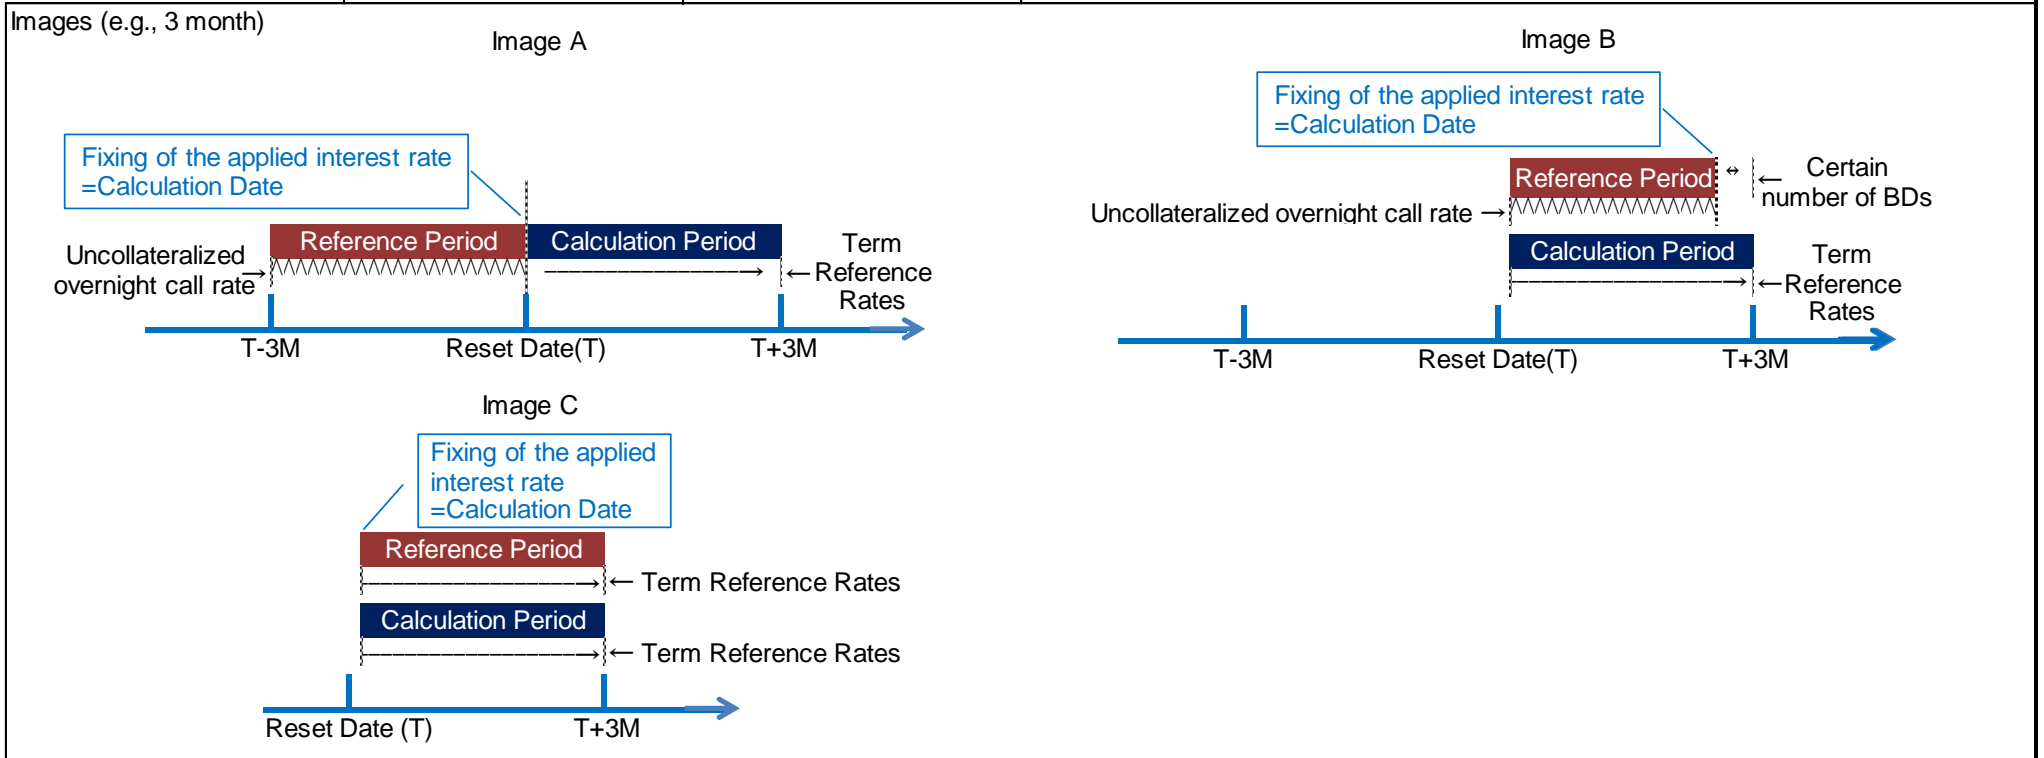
Images (e.g., 3 month)

Image A

Fixing of the applied interest rate =Calculation Date

Reference Period

Calculation Period

Uncollateralized overnight call rate→

←Term Reference Rates

T-3M

Reset Date(T)

T+3M

Image B

Fixing of the applied interest rate =Calculation Date

Reference Period

↔

← Certain number of BDs

Uncollateralized overnight call rate →

Calculation Period

←Term Reference Rates

T-3M

Reset Date(T)

T+3M

Image C

Fixing of the applied interest rate =Calculation Date

Reference Period

← Term Reference Rates

Calculation Period

← Term Reference Rates

Reset Date (T)

T+3M